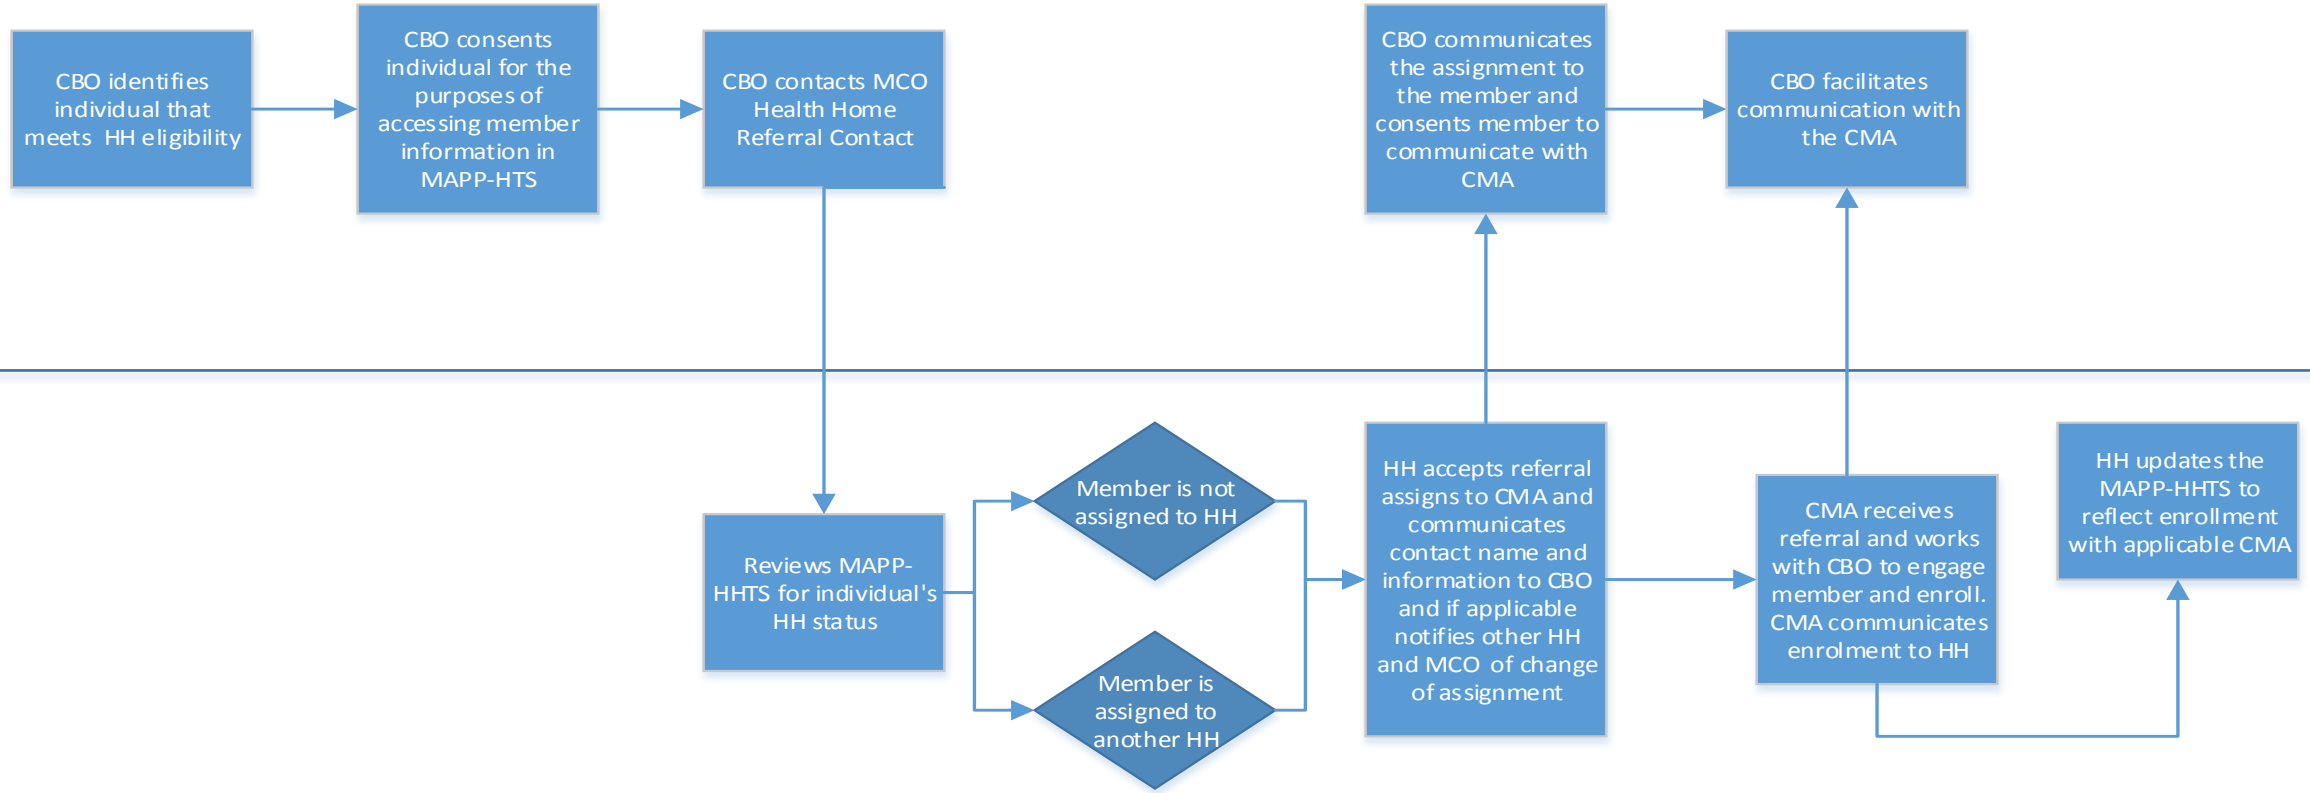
CBO identifies individual that meets HH eligibility

CBO consents individual for the purposes of accessing member information in MAPP-HTS

CBO contacts MCO Health Home Referral Contact

CBO communicates the assignment to the member and consents member to communicate with CMA

CBO facilitates communication with the CMA

Reviews MAPP-HHTS for individual's HH status

Member is not assigned to HH

Member is assigned to another HH

HH accepts referral assigns to CMA and communicates contact name and information to CBO and if applicable notifies other HH and MCO of change of assignment

CMA receives referral and works with CBO to engage member and enroll. CMA communicates enrolment to HH

HH updates the MAPP-HHTS to reflect enrollment with applicable CMA